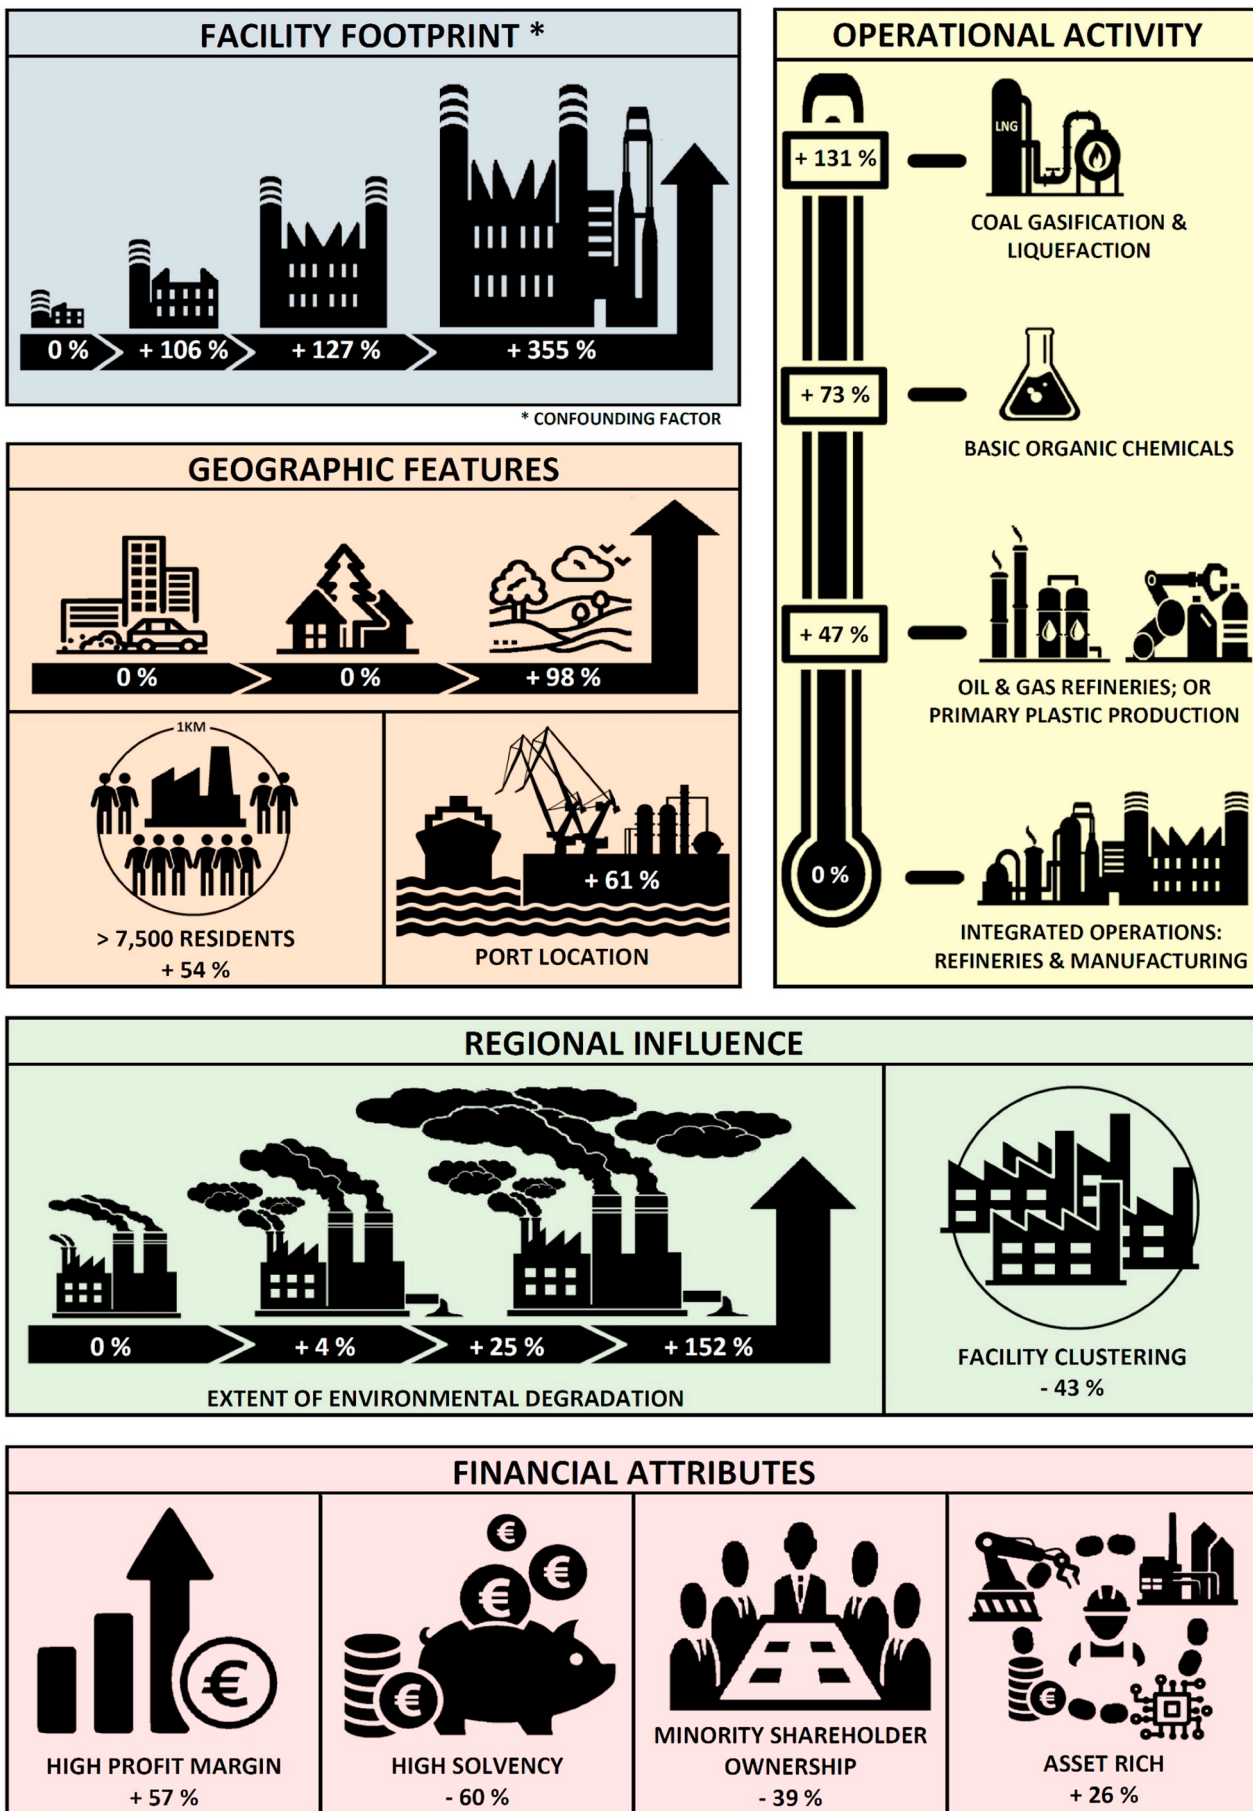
FACILITY FOOTPRINT *

0 %
+ 106 %
+ 127 %
+ 355 %

* CONFOUNDING FACTOR

GEOGRAPHIC FEATURES

0 %
0 %
+ 98 %

1KM

> 7,500 RESIDENTS
+ 54 %

+ 61 %
PORT LOCATION

OPERATIONAL ACTIVITY

+ 131 %
LNG
COAL GASIFICATION & LIQUEFACTION

+ 73 %
BASIC ORGANIC CHEMICALS

+ 47 %
OIL & GAS REFINERIES; OR PRIMARY PLASTIC PRODUCTION

0 %
INTEGRATED OPERATIONS: REFINERIES & MANUFACTURING

REGIONAL INFLUENCE

0 %
+ 4 %
+ 25 %
+ 152 %
EXTENT OF ENVIRONMENTAL DEGRADATION

FACILITY CLUSTERING
- 43 %

FINANCIAL ATTRIBUTES

HIGH PROFIT MARGIN
+ 57 %

HIGH SOLVENCY
- 60 %

MINORITY SHAREHOLDER OWNERSHIP
- 39 %

ASSET RICH
+ 26 %